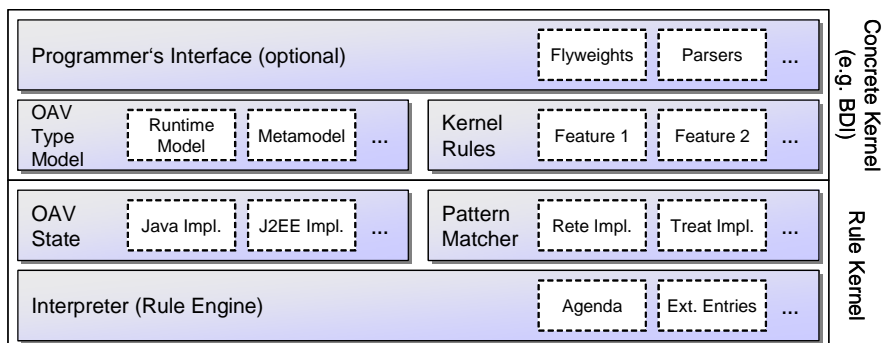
Programmer's Interface (optional)

Flyweights

Parsers

...

OAV Type Model

Runtime Model

Metamodel

...

Kernel Rules

Feature 1

Feature 2

...

Concrete Kernel (e.g. BDI)

OAV State

Java Impl.

J2EE Impl.

...

Pattern Matcher

Rete Impl.

Treat Impl.

...

Interpreter (Rule Engine)

Agenda

Ext. Entries

...

Rule Kernel